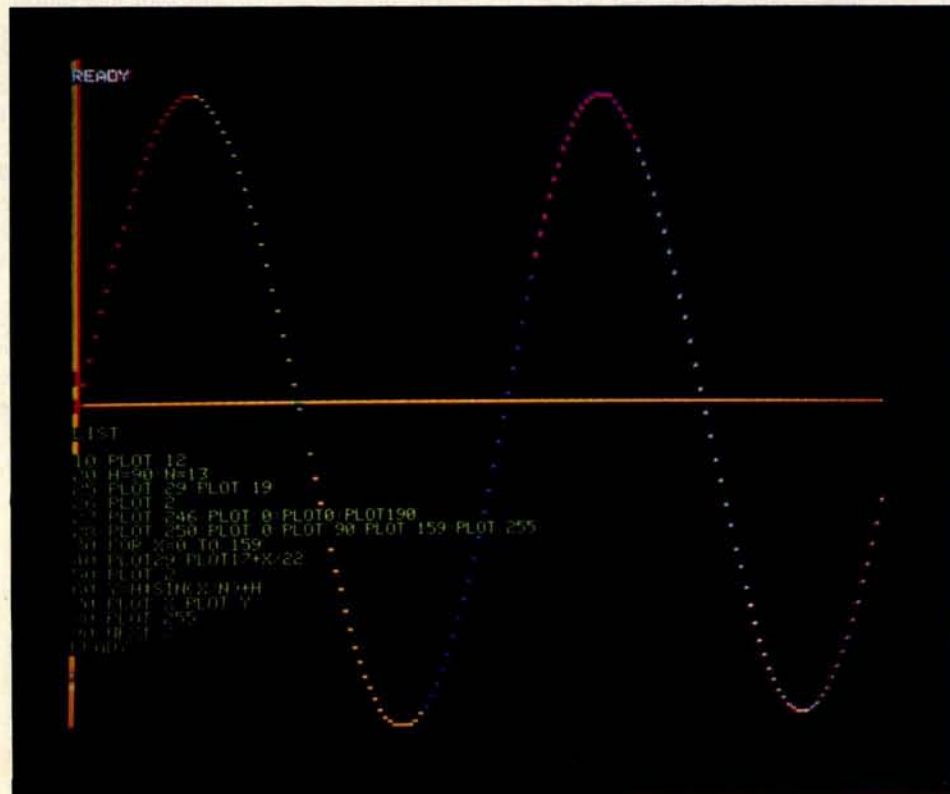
READY

LIST
10 PLOT 12
20 H=90 N=13
25 PLOT 29 PLOT 19
30 PLOT 2
40 PLOT 246 PLOT 0 PLOT0 PLOT190
50 PLOT 250 PLOT 0 PLOT 90 PLOT 159 PLOT 255
60 FOR X=0 TO 159
70 PLOT29 PLOT17+X/22
80 PLOT 2
90 Y=H*SIN(X/N)+H
100 PLOT X PLOT Y
110 PLOT 255
120 NEXT X
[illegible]